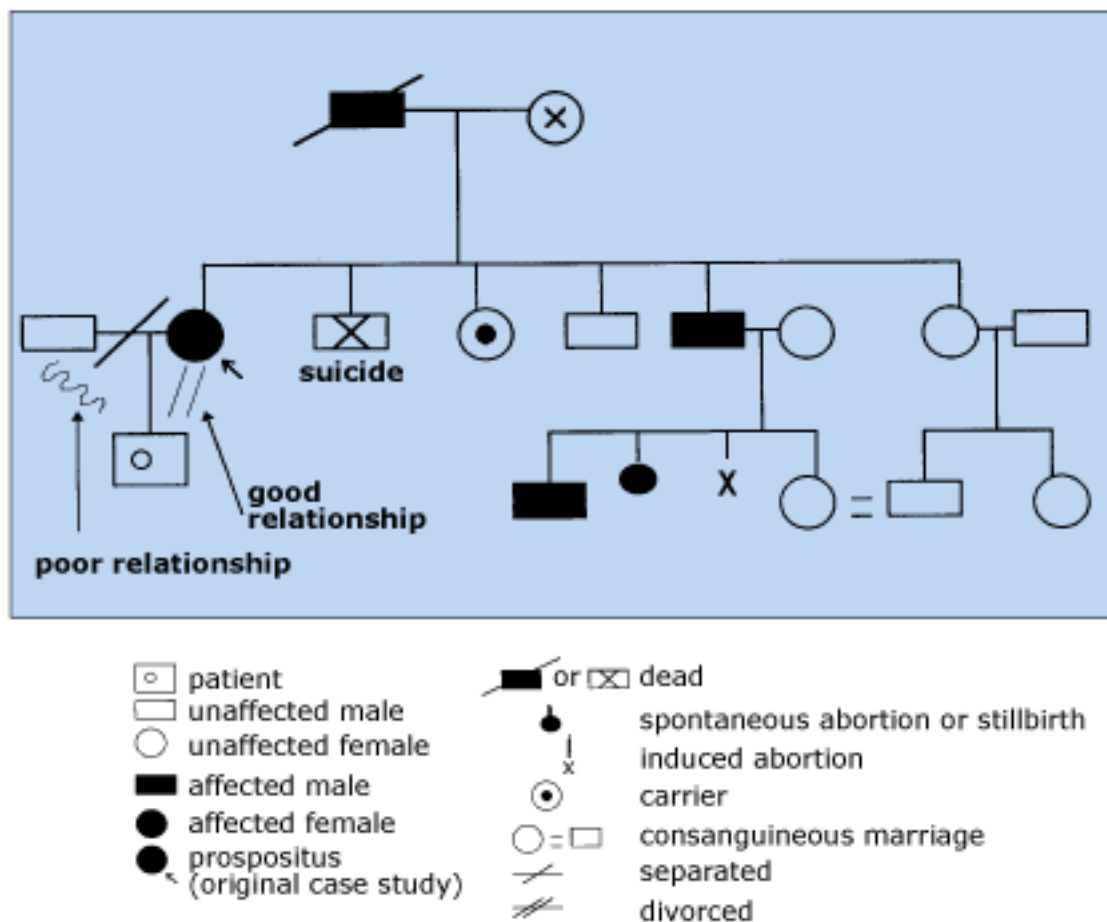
suicide

good relationship

poor relationship

patient
unaffected male
unaffected female
affected male
affected female
prospositus (original case study)

or dead
spontaneous abortion or stillbirth
x
induced abortion
carrier
consanguineous marriage
separated
divorced